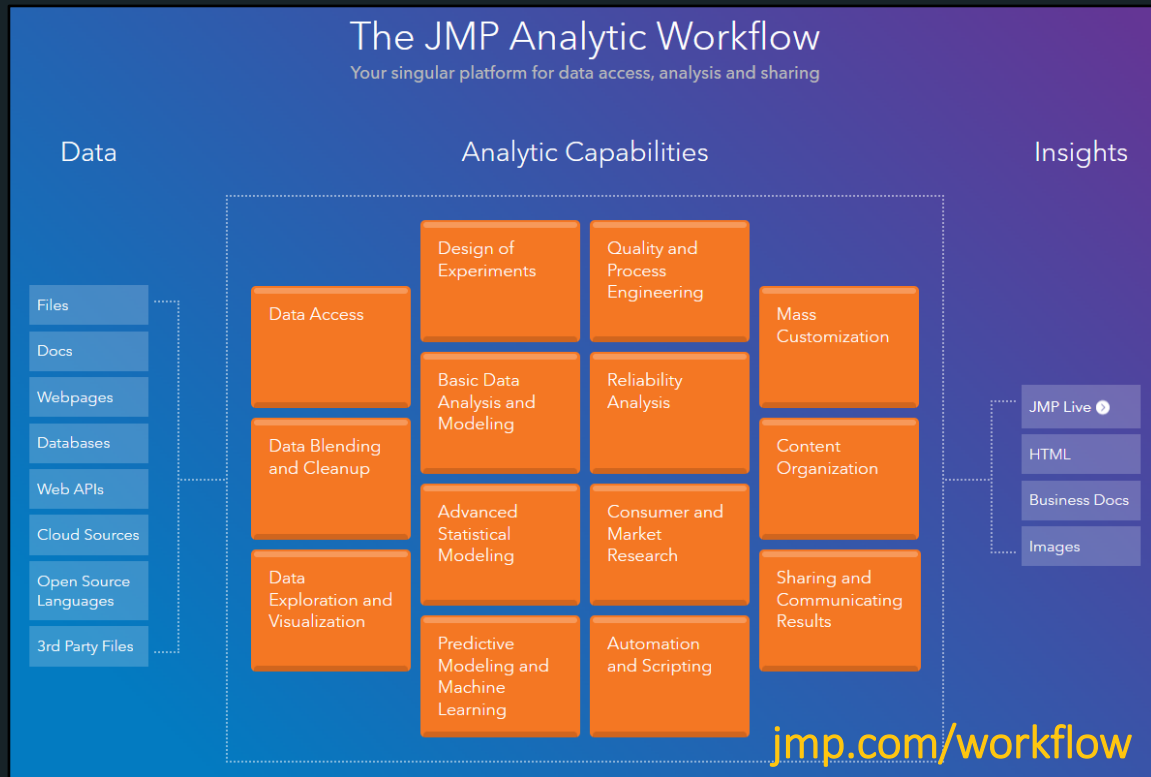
The JMP Analytic Workflow

Your singular platform for data access, analysis and sharing

Data

Analytic Capabilities

Insights

Files

Docs

Webpages

Databases

Web APIs

Cloud Sources

Open Source Languages

3rd Party Files

Data Access

Data Blending and Cleanup

Data Exploration and Visualization

Design of Experiments

Basic Data Analysis and Modeling

Advanced Statistical Modeling

Predictive Modeling and Machine Learning

Quality and Process Engineering

Reliability Analysis

Consumer and Market Research

Automation and Scripting

Mass Customization

Content Organization

Sharing and Communicating Results

JMP Live

HTML

Business Docs

Images

jmp.com/workflow